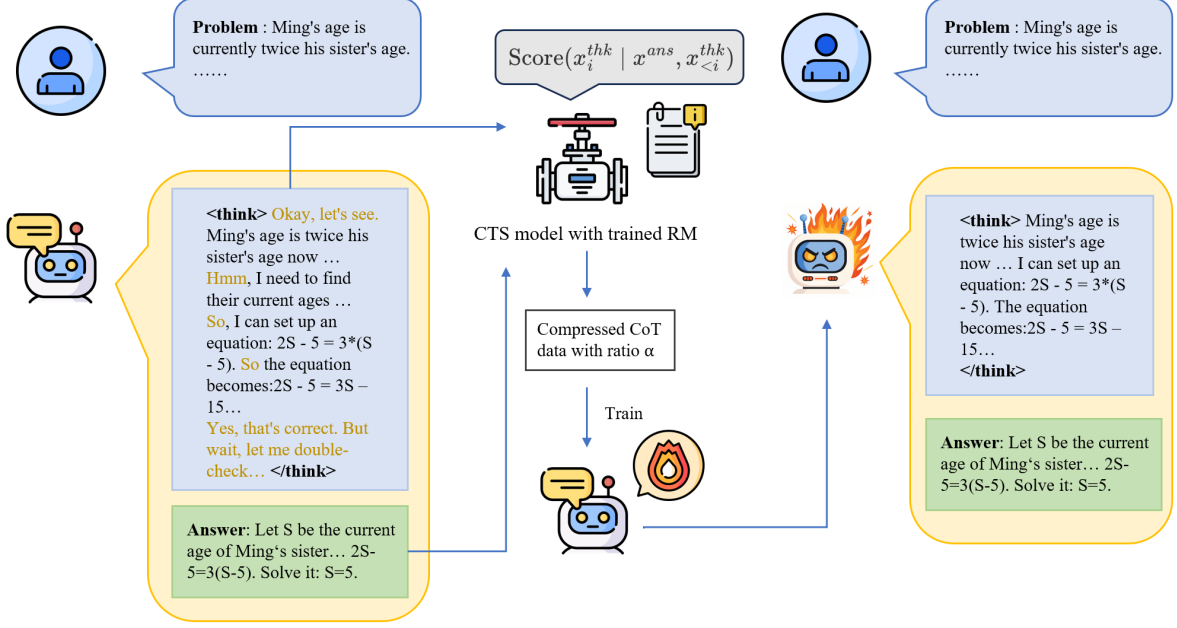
**Problem** : Ming's age is currently twice his sister's age. ……

$\text{Score}(x_i^{thk} \mid x^{ans}, x_{<i}^{thk})$

**Problem** : Ming's age is currently twice his sister's age. ……

**<think>** Okay, let's see. Ming's age is twice his sister's age now … Hmm, I need to find their current ages … So, I can set up an equation: 2S - 5 = 3*(S - 5). So the equation becomes:2S - 5 = 3S – 15… Yes, that's correct. But wait, let me double-check… **</think>**

**Answer**: Let S be the current age of Ming's sister… 2S-5=3(S-5). Solve it: S=5.

CTS model with trained RM

Compressed CoT data with ratio α

Train

**<think>** Ming's age is twice his sister's age now … I can set up an equation: 2S - 5 = 3*(S - 5). The equation becomes:2S - 5 = 3S – 15… **</think>**

**Answer**: Let S be the current age of Ming's sister… 2S-5=3(S-5). Solve it: S=5.